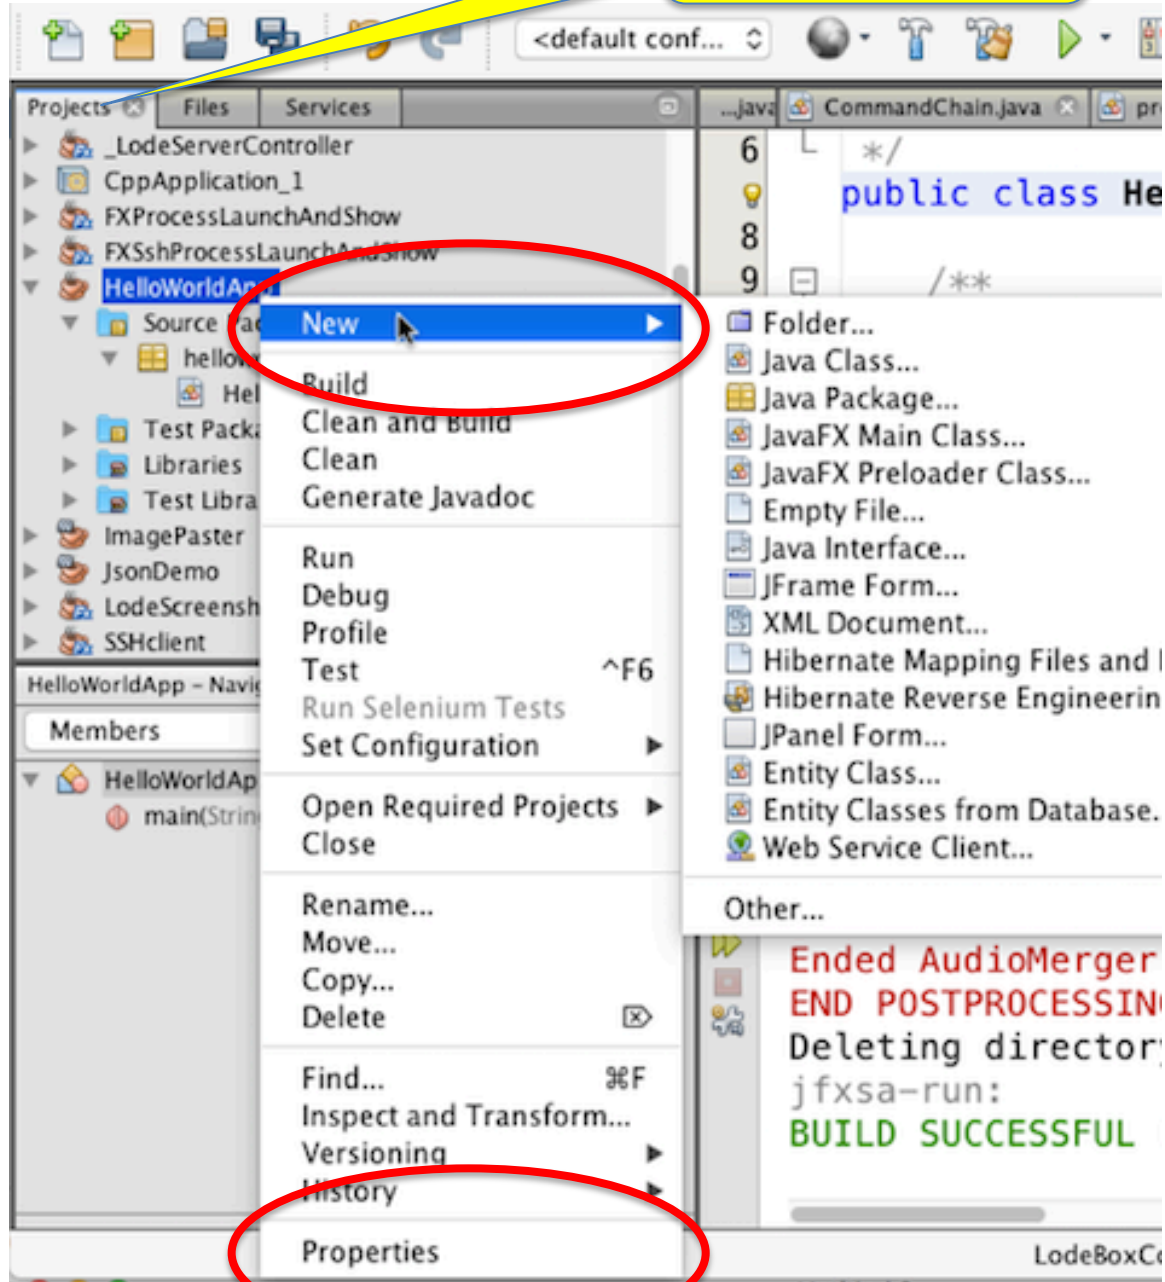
<default conf...

Projects
Files
Services
...java
CommandChain.java
pr

_LodeServerController
CppApplication_1
FXProcessLaunchAndShow
FXSshProcessLaunchAndShow
HelloWorldApp
Source Pac
hello
Hel
Test Packa
Libraries
Test Libra
ImagePaster
JsonDemo
LodeScreensh
SSHclient

HelloWorldApp – Navi
Members
HelloWorldAp
main(Strin

6 */
public class He
8
9 /**

New
Build
Clean and Build
Clean
Generate Javadoc
Run
Debug
Profile
Test ^F6
Run Selenium Tests
Set Configuration
Open Required Projects
Close
Rename...
Move...
Copy...
Delete
Find... ⌘F
Inspect and Transform...
Versioning
History
Properties

Folder...
Java Class...
Java Package...
JavaFX Main Class...
JavaFX Preloader Class...
Empty File...
Java Interface...
JFrame Form...
XML Document...
Hibernate Mapping Files and
Hibernate Reverse Engineerin
JPanel Form...
Entity Class...
Entity Classes from Database.
Web Service Client...
Other...

Ended AudioMerger
END POSTPROCESSIN
Deleting director
jfxsa-run:
BUILD SUCCESSFUL

LodeBoxC